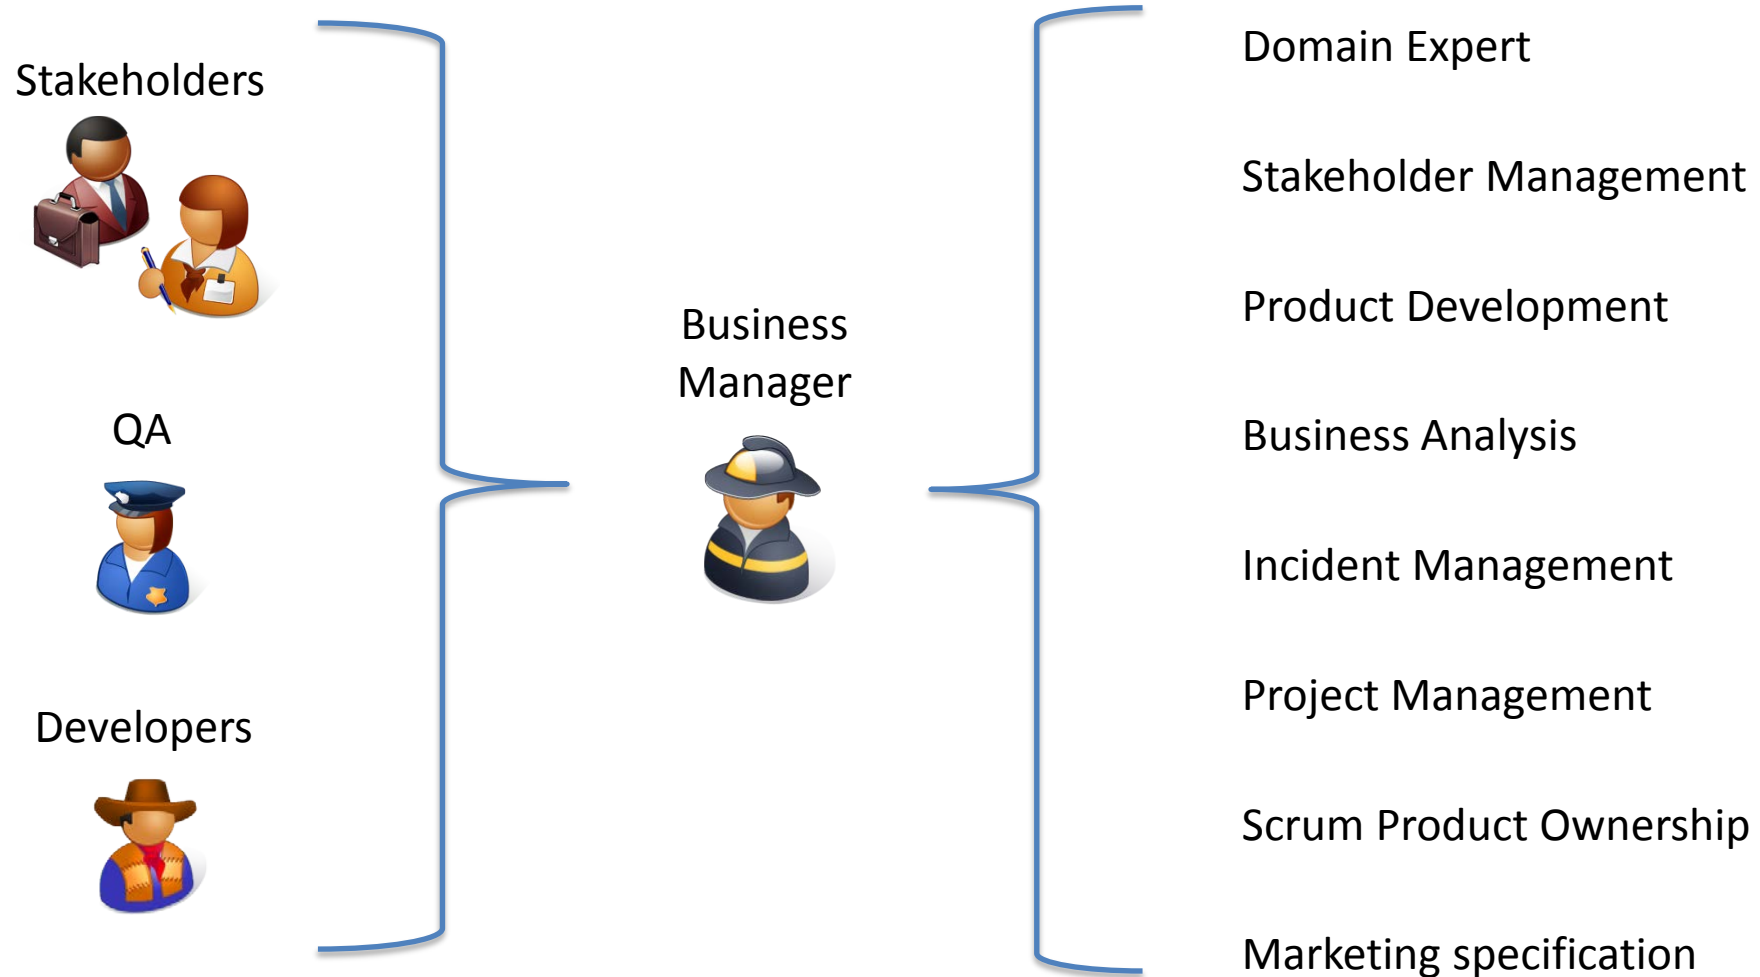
Stakeholders

QA

Developers

Business Manager

Domain Expert

Stakeholder Management

Product Development

Business Analysis

Incident Management

Project Management

Scrum Product Ownership

Marketing specification